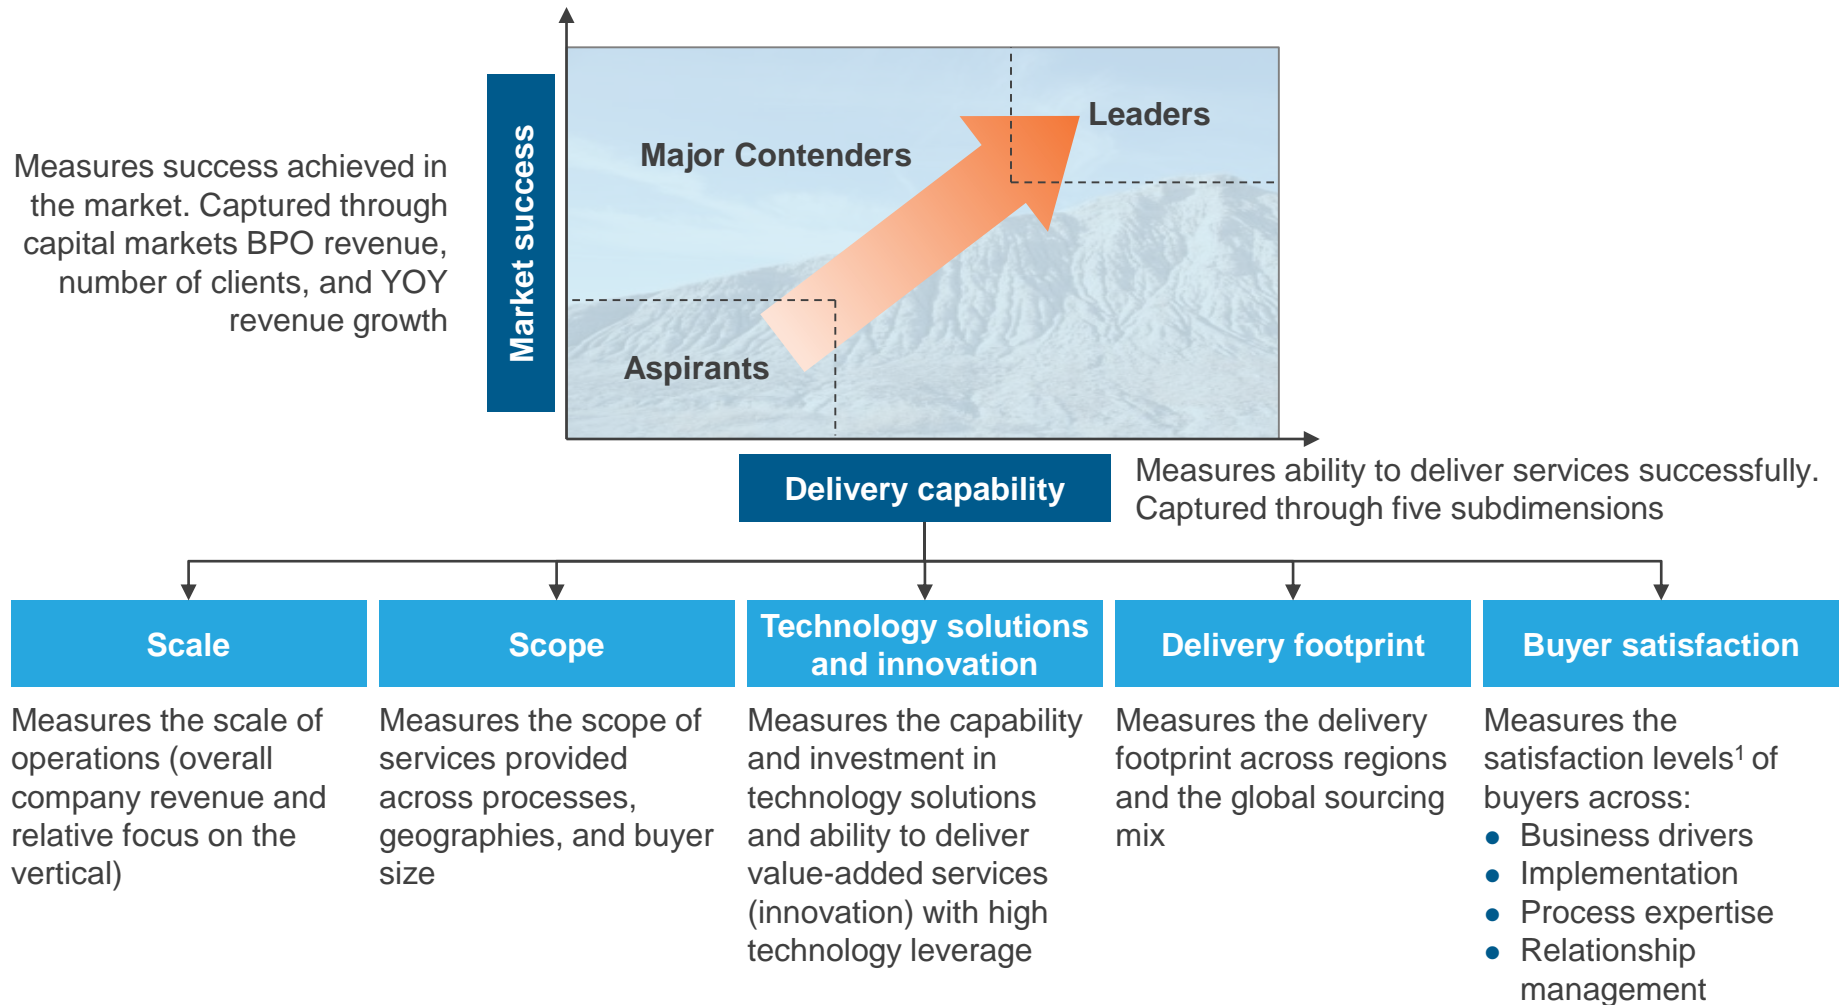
Measures success achieved in the market. Captured through capital markets BPO revenue, number of clients, and YOY revenue growth

Market success

Major Contenders

Leaders

Aspirants

Delivery capability

Measures ability to deliver services successfully. Captured through five subdimensions

Scale

Measures the scale of operations (overall company revenue and relative focus on the vertical)

Scope

Measures the scope of services provided across processes, geographies, and buyer size

Technology solutions and innovation

Measures the capability and investment in technology solutions and ability to deliver value-added services (innovation) with high technology leverage

Delivery footprint

Measures the delivery footprint across regions and the global sourcing mix

Buyer satisfaction

Measures the satisfaction levels$^1$ of buyers across:
- Business drivers
- Implementation
- Process expertise
- Relationship management